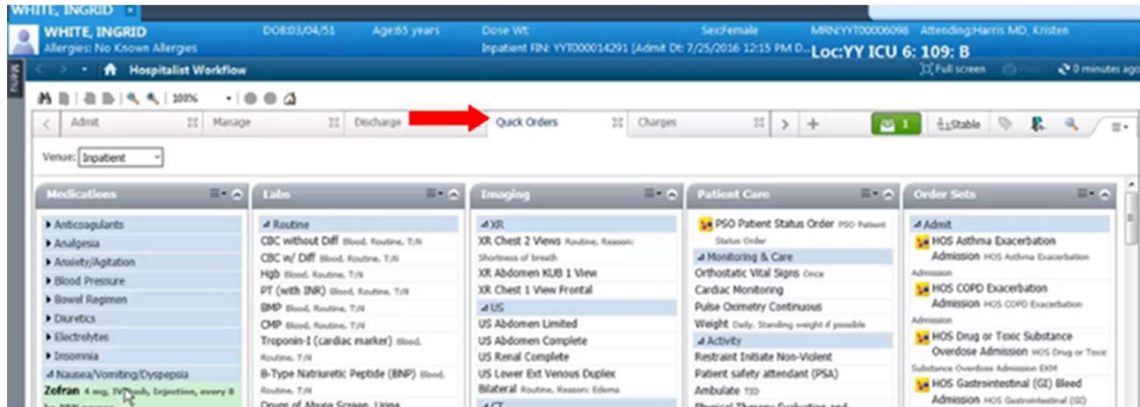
WHITE, INGRID

WHITE, INGRID
Allergies: No Known Allergies

DOB:03/04/51 Age:65 years Dose Wt: Sex:Female MRN:YYT00006098 Attending:Harris MD, Kristen
Inpatient FIN: YYT000014291 [Admit Dt: 7/25/2016 12:15 PM D... Loc:YY ICU 6: 109: B

Menu

Hospitalist Workflow

Full screen Print 0 minutes ago

100%

Admit | Manage | Discharge | Quick Orders | Charges | + | 1 | Stable

Venue: Inpatient

Medications
▸ Anticoagulants
▸ Analgesia
▸ Anxiety/Agitation
▸ Blood Pressure
▸ Bowel Regimen
▸ Diuretics
▸ Electrolytes
▸ Insomnia
◢ Nausea/Vomiting/Dyspepsia
Zofran 4 mg, IV Push, Injection, every 8 hr, PRN nausea

Labs
◢ Routine
CBC without Diff Blood, Routine, T;N
CBC w/ Diff Blood, Routine, T;N
Hgb Blood, Routine, T;N
PT (with INR) Blood, Routine, T;N
BMP Blood, Routine, T;N
CMP Blood, Routine, T;N
Troponin-I (cardiac marker) Blood, Routine, T;N
B-Type Natriuretic Peptide (BNP) Blood, Routine, T;N
Drugs of Abuse Screen, Urine

Imaging
◢ XR
XR Chest 2 Views Routine, Reason: Shortness of breath
XR Abdomen KUB 1 View
XR Chest 1 View Frontal
◢ US
US Abdomen Limited
US Abdomen Complete
US Renal Complete
US Lower Ext Venous Duplex Bilateral Routine, Reason: Edema
◢ CT

Patient Care
PSO Patient Status Order PSO Patient Status Order
◢ Monitoring & Care
Orthostatic Vital Signs Once
Cardiac Monitoring
Pulse Oximetry Continuous
Weight Daily, Standing weight if possible
◢ Activity
Restraint Initiate Non-Violent
Patient safety attendant (PSA)
Ambulate TID
Physical Therapy Evaluation and

Order Sets
◢ Admit
HOS Asthma Exacerbation Admission HOS Asthma Exacerbation Admission
HOS COPD Exacerbation Admission HOS COPD Exacerbation Admission
HOS Drug or Toxic Substance Overdose Admission HOS Drug or Toxic Substance Overdose Admission EKM
HOS Gastrointestinal (GI) Bleed Admission HOS Gastrointestinal (GI)